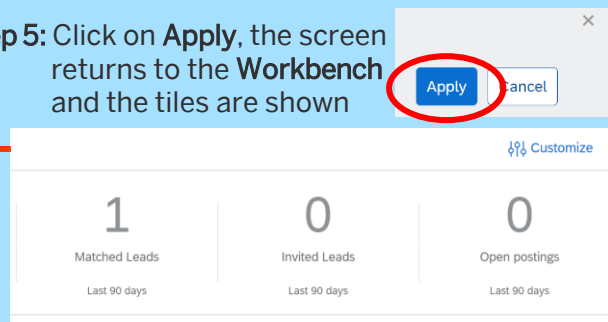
p 5: Click on Apply, the screen returns to the Workbench and the tiles are shown

×

Apply

ancel

Customize

1

Matched Leads

Last 90 days

0

Invited Leads

Last 90 days

0

Open postings

Last 90 days